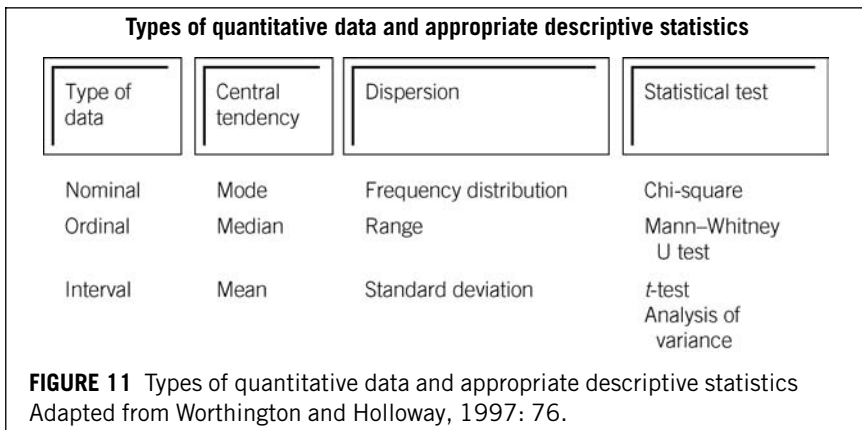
**Types of quantitative data and appropriate descriptive statistics**

| Type of data | Central tendency | Dispersion | Statistical test |
|---|---|---|---|
| Nominal | Mode | Frequency distribution | Chi-square |
| Ordinal | Median | Range | Mann–Whitney U test |
| Interval | Mean | Standard deviation | *t*-test Analysis of variance |

**FIGURE 11** Types of quantitative data and appropriate descriptive statistics
Adapted from Worthington and Holloway, 1997: 76.